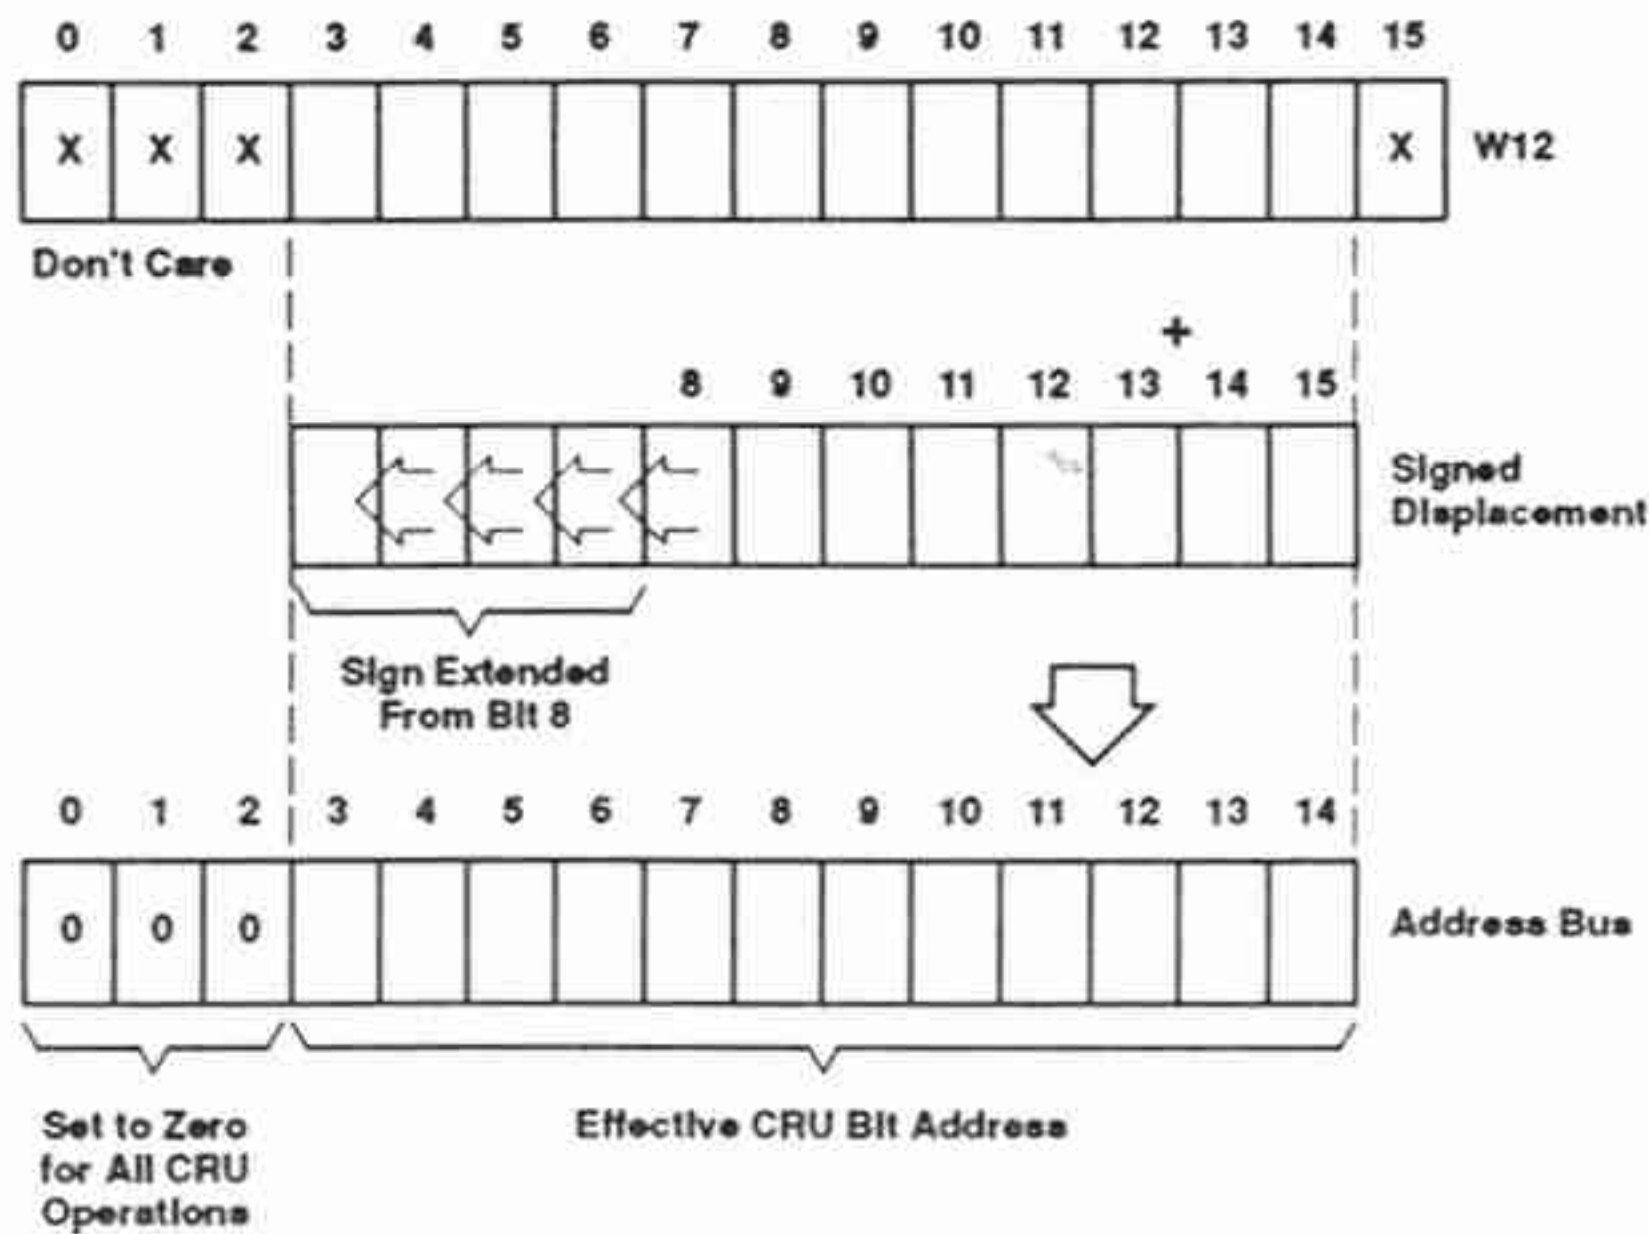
0 1 2 3 4 5 6 7 8 9 10 11 12 13 14 15

| X | X | X | | | | | | | | | | | | | X |
|---|---|---|---|---|---|---|---|---|---|---|---|---|---|---|---|

W12

Don't Care

+

8 9 10 11 12 13 14 15

Signed Displacement

Sign Extended From Bit 8

0 1 2 3 4 5 6 7 8 9 10 11 12 13 14

| 0 | 0 | 0 | | | | | | | | | | | | |
|---|---|---|---|---|---|---|---|---|---|---|---|---|---|---|

Address Bus

Set to Zero for All CRU Operations

Effective CRU Bit Address